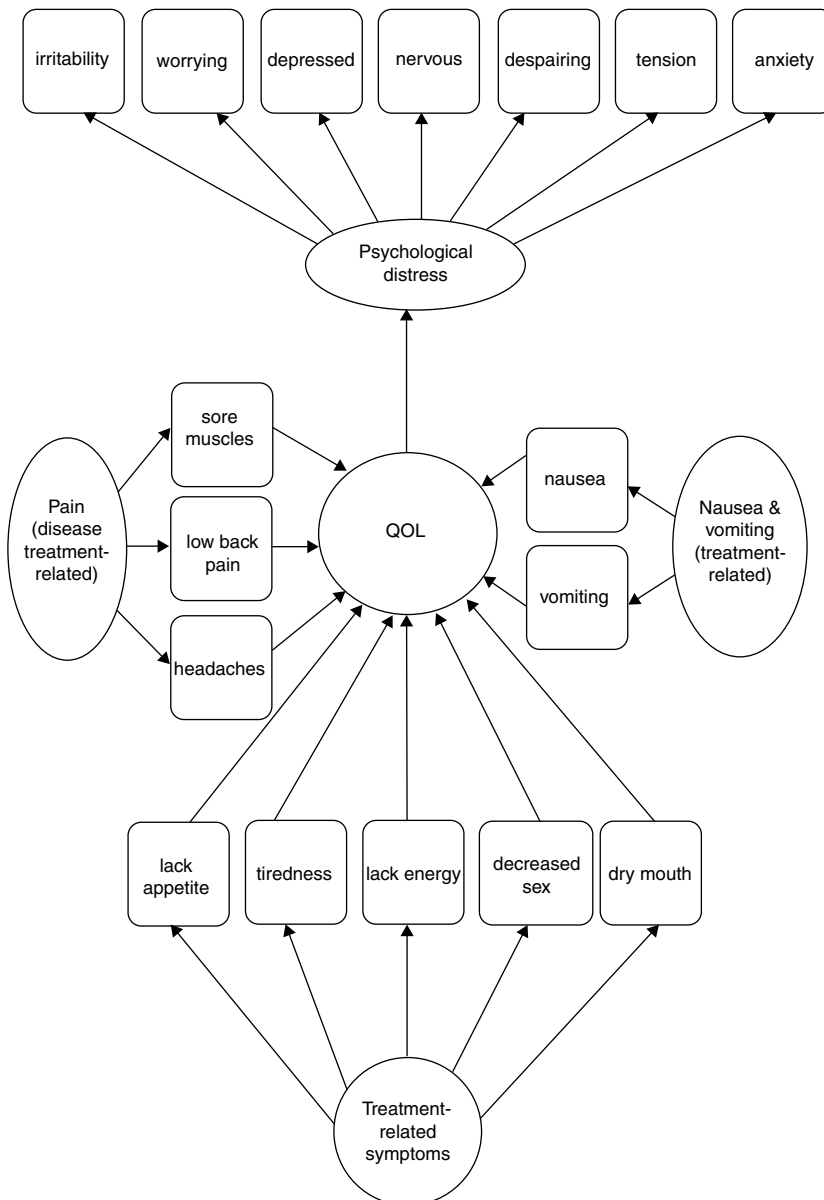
irritability
worrying
depressed
nervous
despairing
tension
anxiety

Psychological distress

sore muscles
low back pain
headaches

Pain (disease treatment-related)

QOL

nausea
vomiting

Nausea & vomiting (treatment-related)

lack appetite
tiredness
lack energy
decreased sex
dry mouth

Treatment-related symptoms